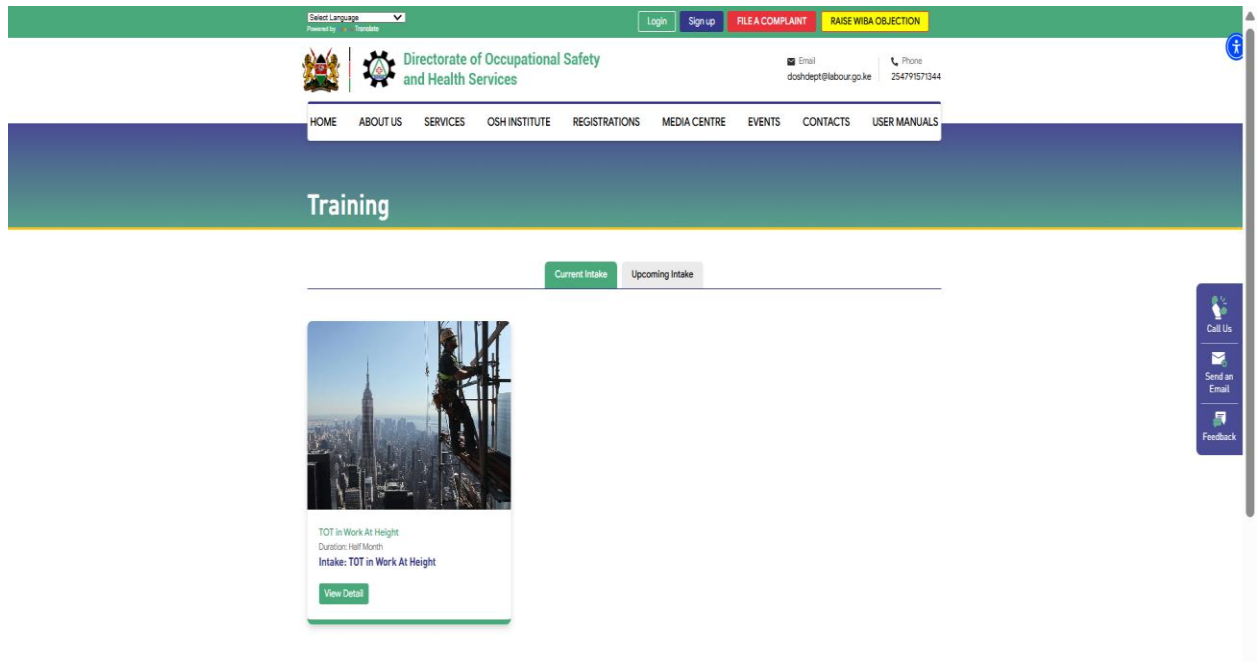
Select Language
Powered by Translate

Login Sign up FILE A COMPLAINT RAISE WIBA OBJECTION

Directorate of Occupational Safety and Health Services

Email
doshdept@labour.go.ke

Phone
254791571344

HOME ABOUT US SERVICES OSH INSTITUTE REGISTRATIONS MEDIA CENTRE EVENTS CONTACTS USER MANUALS

Training

Current Intake Upcoming Intake

TOT in Work At Height
Duration: Half Month
Intake: TOT in Work At Height

View Detail

Call Us
Send an Email
Feedback